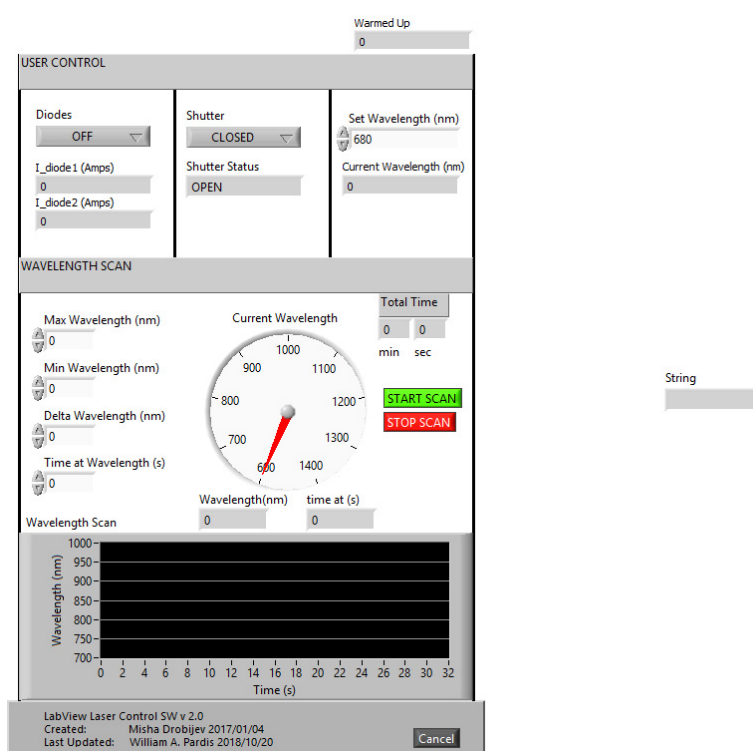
Warmed Up
0

USER CONTROL

Diodes
OFF

I_diode1 (Amps)
0
I_diode2 (Amps)
0

Shutter
CLOSED

Shutter Status
OPEN

Set Wavelength (nm)
680

Current Wavelength (nm)
0

WAVELENGTH SCAN

Max Wavelength (nm)
0
Min Wavelength (nm)
0
Delta Wavelength (nm)
0
Time at Wavelength (s)
0

Current Wavelength
1000
900
1100
800
1200
700
1300
600
1400

Total Time
0 0
min sec

START SCAN
STOP SCAN

String

Wavelength Scan

Wavelength(nm)
0
time at (s)
0

1000
950
900
850
800
750
700
Wavelength (nm)
0 2 4 6 8 10 12 14 16 18 20 22 24 26 28 30 32
Time (s)

LabView Laser Control SW v 2.0
Created: Misha Drobijev 2017/01/04
Last Updated: William A. Pardis 2018/10/20

Cancel